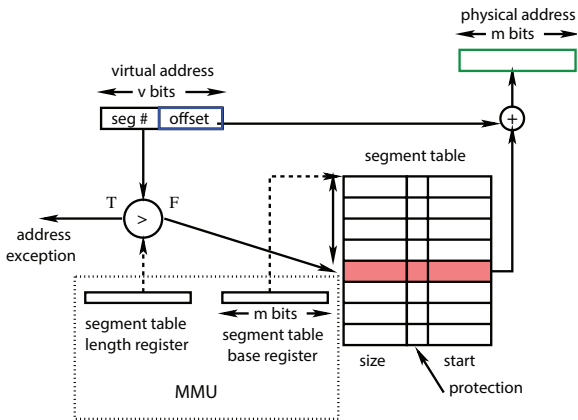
physical address
m bits

virtual address
v bits

seg #
offset

+

segment table

T
F
>

address exception

m bits

segment table length register

segment table base register

size
start

protection

MMU